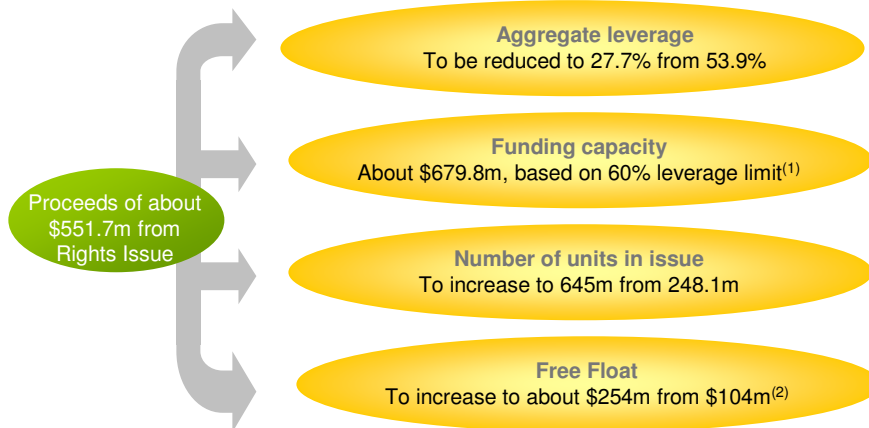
Proceeds of about $551.7m from Rights Issue

Aggregate leverage
To be reduced to 27.7% from 53.9%

Funding capacity
About $679.8m, based on 60% leverage limit$^{(1)}$

Number of units in issue
To increase to 645m from 248.1m

Free Float
To increase to about $254m from $104m$^{(2)}$